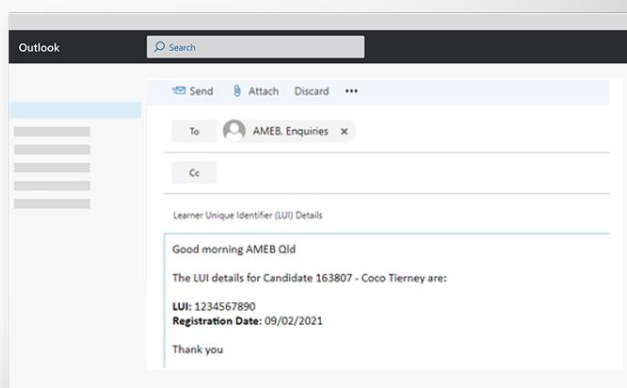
Outlook

Search

Send Attach Discard •••

To AMEB, Enquiries ×

Cc

Learner Unique Identifier (LUI) Details

Good morning AMEB Qld

The LUI details for Candidate 163807 - Coco Tierney are:

**LUI:** 1234567890
**Registration Date:** 09/02/2021

Thank you